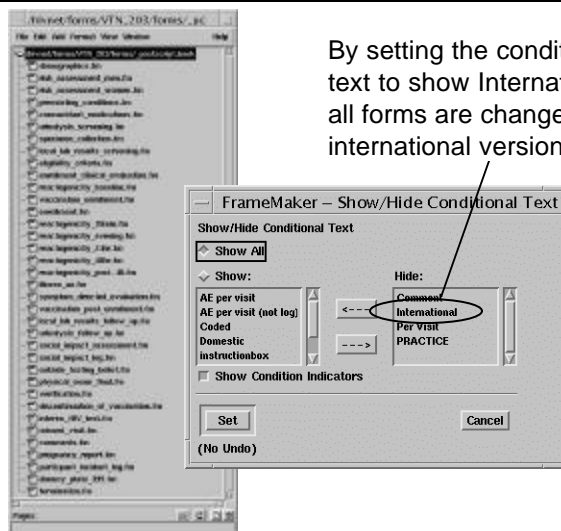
/fivnet/forms/VTN_203/forms/_pc

File Edit Add Format View Window Help

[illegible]

By setting the condit text to show Internat all forms are change international version

FrameMaker – Show/Hide Conditional Text

Show/Hide Conditional Text

Show All

Show:

AE per visit
AE per visit (not log)
Coded
Domestic
instructionbox

<---

--->

Hide:

Comment
International
Per Visit
PRACTICE

Show Condition Indicators

Set

Cancel

(No Undo)

Pages